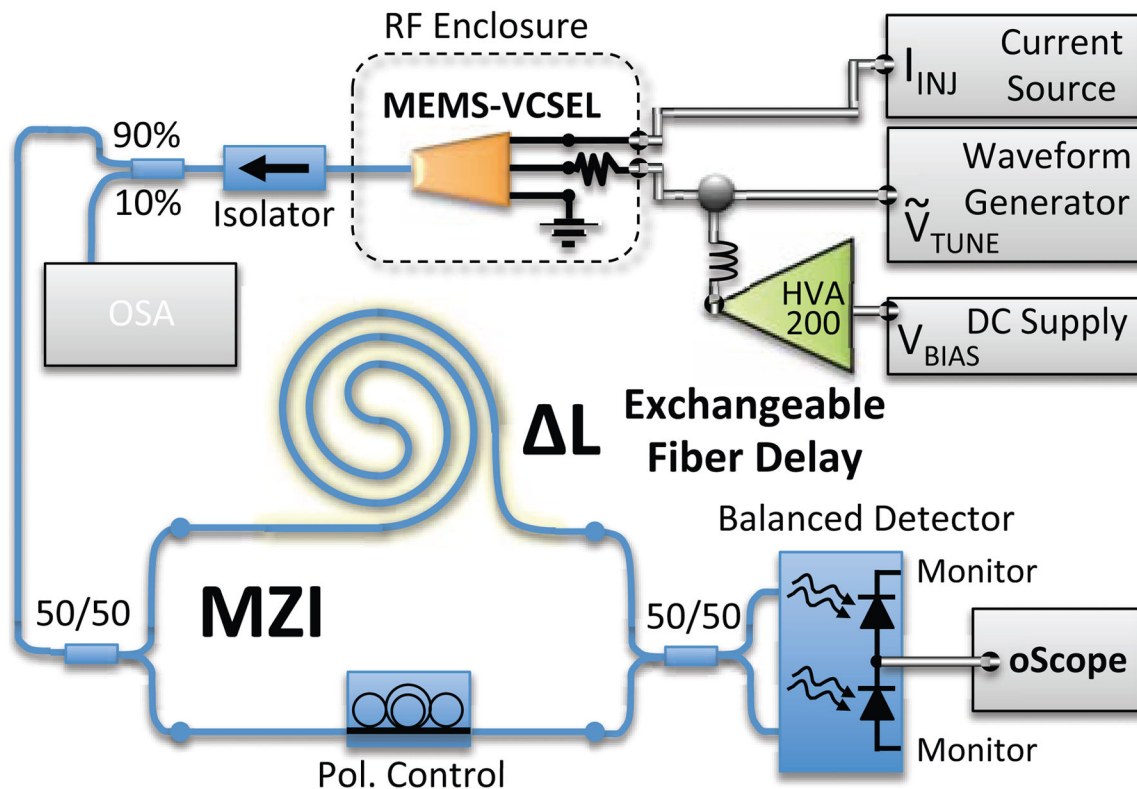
RF Enclosure

MEMS-VCSEL

$I_{INJ}$ Current Source

Waveform Generator

$\tilde{V}_{TUNE}$

90%

10%

Isolator

OSA

HVA 200

$V_{BIAS}$ DC Supply

ΔL

Exchangeable Fiber Delay

Balanced Detector

Monitor

50/50

MZI

50/50

oScope

Pol. Control

Monitor